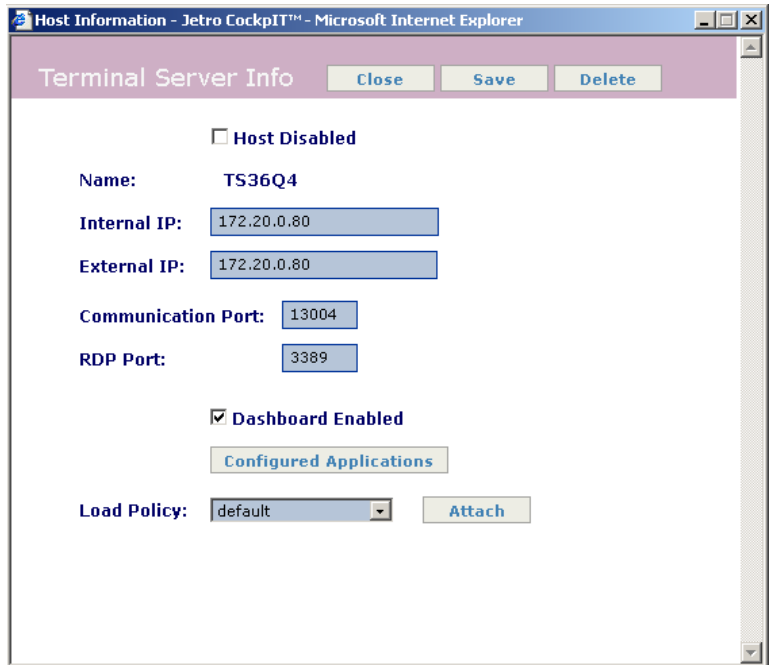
Host Information - Jetro CockpIT™ - Microsoft Internet Explorer

Terminal Server Info Close Save Delete

☐ Host Disabled

Name: TS36Q4

Internal IP: 172.20.0.80

External IP: 172.20.0.80

Communication Port: 13004

RDP Port: 3389

☑ Dashboard Enabled

Configured Applications

Load Policy: default Attach